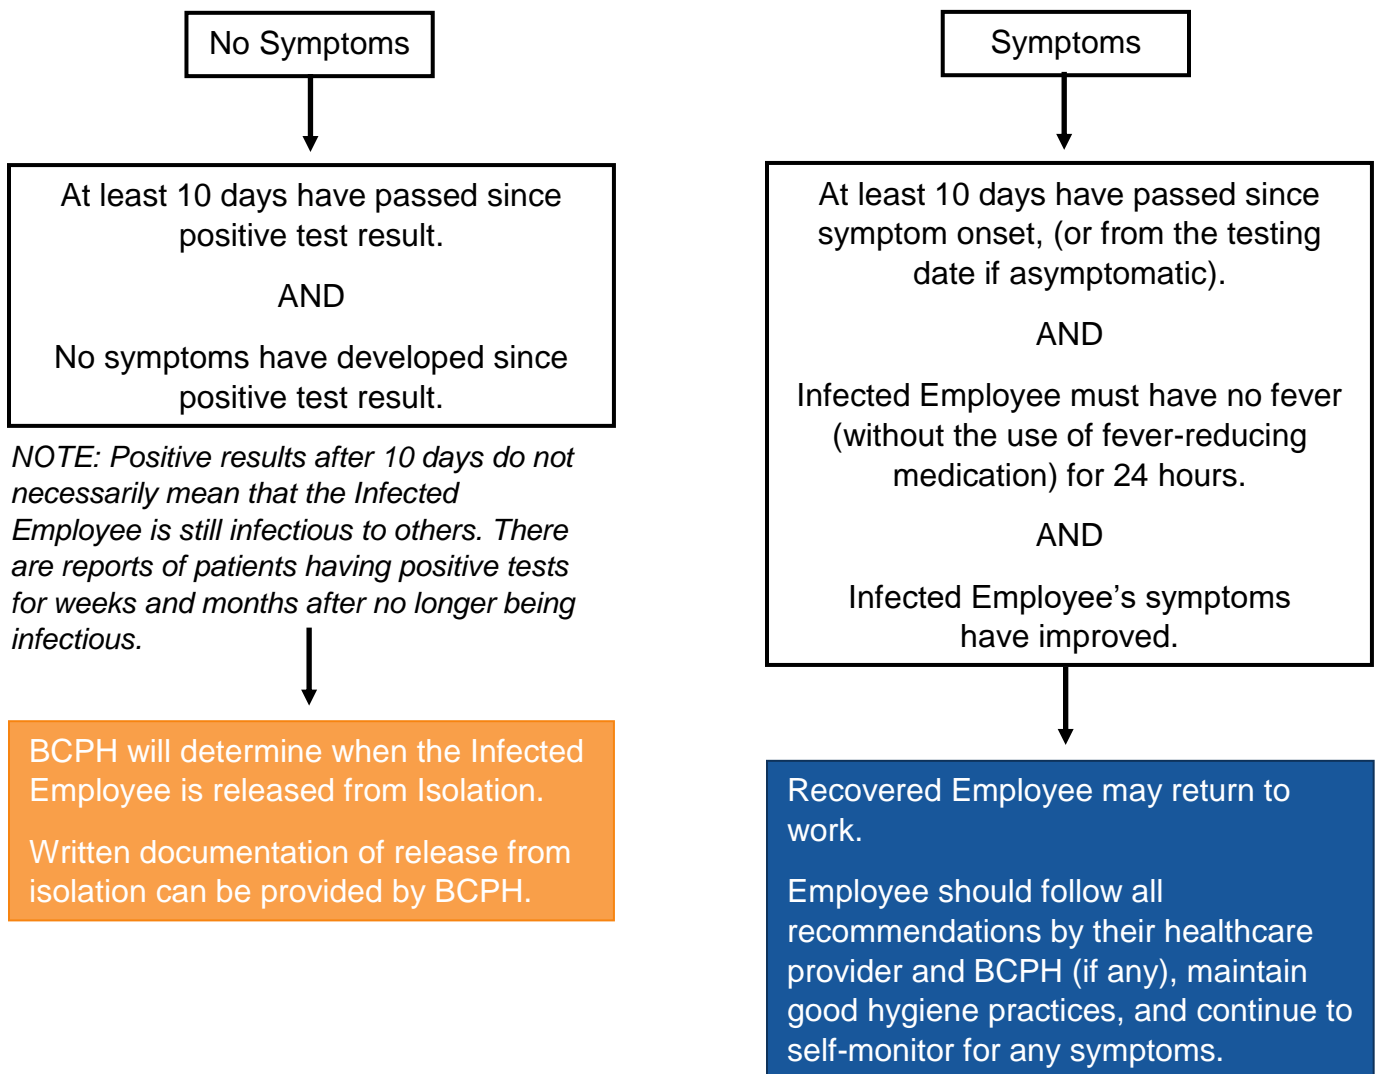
No Symptoms

At least 10 days have passed since positive test result.

AND

No symptoms have developed since positive test result.

*NOTE: Positive results after 10 days do not necessarily mean that the Infected Employee is still infectious to others. There are reports of patients having positive tests for weeks and months after no longer being infectious.*

BCPH will determine when the Infected Employee is released from Isolation.

Written documentation of release from isolation can be provided by BCPH.

Symptoms

At least 10 days have passed since symptom onset, (or from the testing date if asymptomatic).

AND

Infected Employee must have no fever (without the use of fever-reducing medication) for 24 hours.

AND

Infected Employee's symptoms have improved.

Recovered Employee may return to work.

Employee should follow all recommendations by their healthcare provider and BCPH (if any), maintain good hygiene practices, and continue to self-monitor for any symptoms.